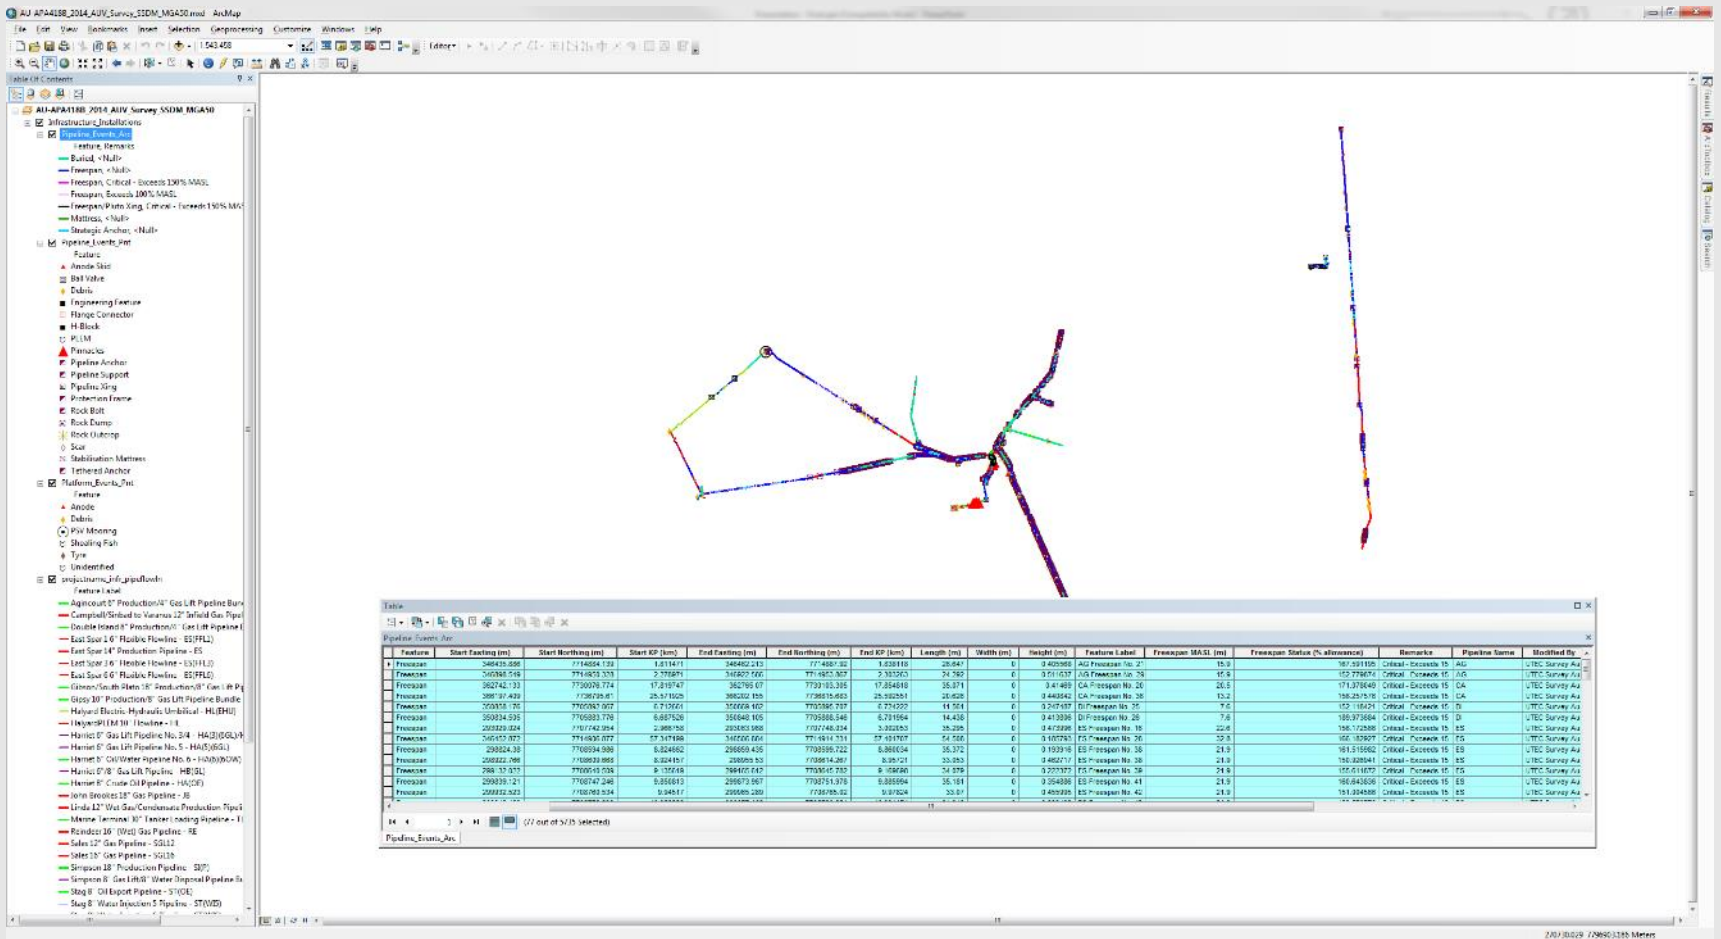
AU_APA4188_2014_AUV_Survey_SSDM_MGA50.mxd - ArcMap

File Edit View Bookmarks Insert Selection Geoprocessing Customize Windows Help

1:543,468

Editor

Table Of Contents

AU-APA4188_2014_AUV_Survey_SSDM_MGA50
Infrastructure_Installations
Pipeline_Events_Arc
Feature, Remarks
Buried, <Null>
Freespan, <Null>
Freespan, Critical - Exceeds 150% MASL
Freespan, Exceeds 100% MASL
Freespan/Pipeline Xing, Critical - Exceeds 150% MASL
Mattress, <Null>
Strategic Anchor, <Null>
Pipeline_Events_Pnt
Feature
Anode Skid
Ball Valve
Debris
Engineering Feature
Flange Connector
H-Block
PLEM
Pinnacles
Pipeline Anchor
Pipeline Support
Pipeline Xing
Protection Frame
Rock Bolt
Rock Dump
Rock Outcrop
Scar
Stabilisation Mattress
Tethered Anchor
Platform_Events_Pnt
Feature
Anode
Debris
PSV Mooring
Shoaling Fish
Tyre
Unidentified
projectname_infr_pipeflowln
Feature Label
Agincourt 6" Production/4" Gas Lift Pipeline Bun
Campbell/Sinbad to Varanus 12" Infield Gas Pipel
Double Island 8" Production/4" Gas Lift Pipeline
East Spar 1 6" Flexible Flowline - ES(FFL1)
East Spar 14" Production Pipeline - ES
East Spar 3 6" Flexible Flowline - ES(FFL3)
East Spar 5 6" Flexible Flowline - ES(FFL5)
Gibson/South Plato 16" Production/8" Gas Lift Pi
Gipsy 10" Production/8" Gas Lift Pipeline Bundle
Halyard Electric Hydraulic Umbilical - HL(EHU)
Halyard PLEM 10" Flowline - HL
Harriet 6" Gas Lift Pipeline No. 3/4 - HA(3)(GL)
Harriet 6" Gas Lift Pipeline No. 5 - HA(5)(GL)
Harriet 6" Oil/Water Pipeline No. 6 - HA(6)(OW)
Harriet 8"/8" Gas Lift Pipeline - HB(GL)
Harriet 8" Crude Oil Pipeline - HA(OP)
John Brookes 18" Gas Pipeline - JB
Linda 12" Wet Gas/Condensate Production Pipeli
Marine Terminal 30" Tanker Loading Pipeline - T
Reindeer 16" (Wet) Gas Pipeline - RE
Sales 12" Gas Pipeline - SGL12
Sales 16" Gas Pipeline - SGL16
Simpson 18" Production Pipeline - SI(P)
Simpson 8" Gas Lift/8" Water Disposal Pipeline B
Stag 8" Oil Export Pipeline - ST(OE)
Stag 8" Water Injection 5 Pipeline - ST(WI5)

Table
Pipeline_Events_Arc

| Feature | Start Easting (m) | Start Northing (m) | Start KP (km) | End Easting (m) | End Northing (m) | End KP (km) | Length (m) | Width (m) | Height (m) | Feature Label | Freespan MASL (m) | Freespan Status (% allowance) | Remarks | Pipeline Name | Modified By |
|---|---|---|---|---|---|---|---|---|---|---|---|---|---|---|---|
| Freespan | 346435.886 | 7714854.139 | 1.811471 | 346462.213 | 7714867.32 | 1.838118 | 28.647 | 0 | 0.405968 | AG Freespan No. 27 | 15.9 | 167.591195 | Critical - Exceeds 15 | AG | UTEC Survey Au |
| Freespan | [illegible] | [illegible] | 2.278971 | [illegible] | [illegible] | 2.303263 | 24.292 | 0 | 0.511637 | AG Freespan No. 29 | 15.9 | 152.779874 | Critical - Exceeds 15 | AG | UTEC Survey Au |
| Freespan | 362742.133 | 7730076.774 | 17.819747 | 362766.07 | 7730105.395 | 17.854818 | 35.071 | 0 | 0.41489 | CA Freespan No. 20 | 20.5 | 171.378049 | Critical - Exceeds 15 | CA | UTEC Survey Au |
| Freespan | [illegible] | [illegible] | 25.571925 | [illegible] | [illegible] | 25.592551 | 20.626 | 0 | 0.440542 | CA Freespan No. 28 | 13.2 | 166.257576 | Critical - Exceeds 15 | CA | UTEC Survey Au |
| Freespan | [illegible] | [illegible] | 0.712601 | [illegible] | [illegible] | 0.724202 | 11.601 | 0 | 0.247487 | DI Freespan No. 25 | 7.6 | 152.118421 | Critical - Exceeds 15 | DI | UTEC Survey Au |
| Freespan | 350834.595 | 7705883.776 | 6.687526 | 350848.105 | 7705888.546 | 6.701964 | 14.438 | 0 | 0.413096 | DI Freespan No. 28 | 7.6 | 189.973684 | Critical - Exceeds 15 | DI | UTEC Survey Au |
| Freespan | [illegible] | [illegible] | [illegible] | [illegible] | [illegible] | 3.302653 | 35.295 | 0 | 0.473396 | ES Freespan No. 18 | 22.6 | 156.172566 | Critical - Exceeds 15 | ES | UTEC Survey Au |
| Freespan | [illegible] | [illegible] | 57.347186 | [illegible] | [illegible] | 57.401767 | 54.586 | 0 | 0.165793 | ES Freespan No. 26 | 22.9 | 166.182927 | Critical - Exceeds 15 | ES | UTEC Survey Au |
| Freespan | 298824.38 | 7708934.988 | 8.824662 | 298859.435 | 7708939.722 | 8.860034 | 35.372 | 0 | 0.193916 | ES Freespan No. 36 | 21.9 | 161.515982 | Critical - Exceeds 15 | ES | UTEC Survey Au |
| Freespan | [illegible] | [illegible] | 8.924157 | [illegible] | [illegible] | 8.95721 | 33.053 | 0 | 0.462717 | ES Freespan No. 38 | 21.9 | 150.228841 | Critical - Exceeds 15 | ES | UTEC Survey Au |
| Freespan | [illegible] | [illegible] | 9.125018 | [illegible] | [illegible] | 9.159696 | 34.679 | 0 | 0.227372 | ES Freespan No. 39 | 21.9 | 155.611872 | Critical - Exceeds 15 | ES | UTEC Survey Au |
| Freespan | 299039.121 | 7708747.246 | 9.850813 | 299073.967 | 7708751.978 | 9.885994 | 35.181 | 0 | 0.354086 | ES Freespan No. 41 | 21.9 | 160.643836 | Critical - Exceeds 15 | ES | UTEC Survey Au |
| Freespan | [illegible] | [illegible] | 9.94517 | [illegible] | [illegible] | 9.97824 | 33.07 | 0 | 0.455035 | ES Freespan No. 42 | 21.9 | 151.004566 | Critical - Exceeds 15 | ES | UTEC Survey Au |

(77 out of 5735 Selected)

Pipeline_Events_Arc

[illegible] Meters